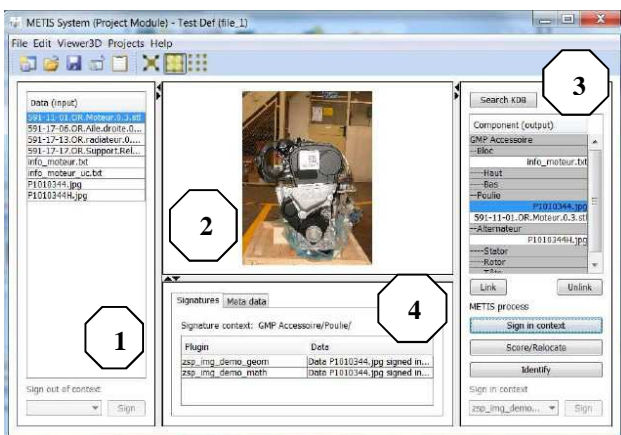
METIS System (Project Module) - Test Def (file_1)
File Edit Viewer3D Projects Help

Data (input)
591-11-01.OR.Moteur.0.3.stl
591-17-06.OR.Aile.droite.0....
591-17-13.OR.radiateur.0....
591-17-17.OR.Support.Rel...
info_moteur.txt
info_moteur_uc.txt
P1010344.jpg
P1010344H.jpg

1

Sign out of context
Sign

2

Search KDB
3

Component (output)
GMP Accessoire
--Bloc
info_moteur.txt
---Haut
---Bas
--Poulie
P1010344.jpg
591-11-01.OR.Moteur.0.3.stl
--Alternateur
P1010344H.jpg
---Stator
---Rotor

Link
Unlink
METIS process
Sign in context
Score/Relocate
Identify
Sign in context
zsp_img_demo...
Sign

Signatures
Meta data
4
Signature context: GMP Accessoire/Poulie/

| Plugin | Data |
|---|---|
| zsp_img_demo_geom | Date P1010344.jpg signed in... |
| zsp_img_demo_moth | Date P1010344.jpg signed in... |